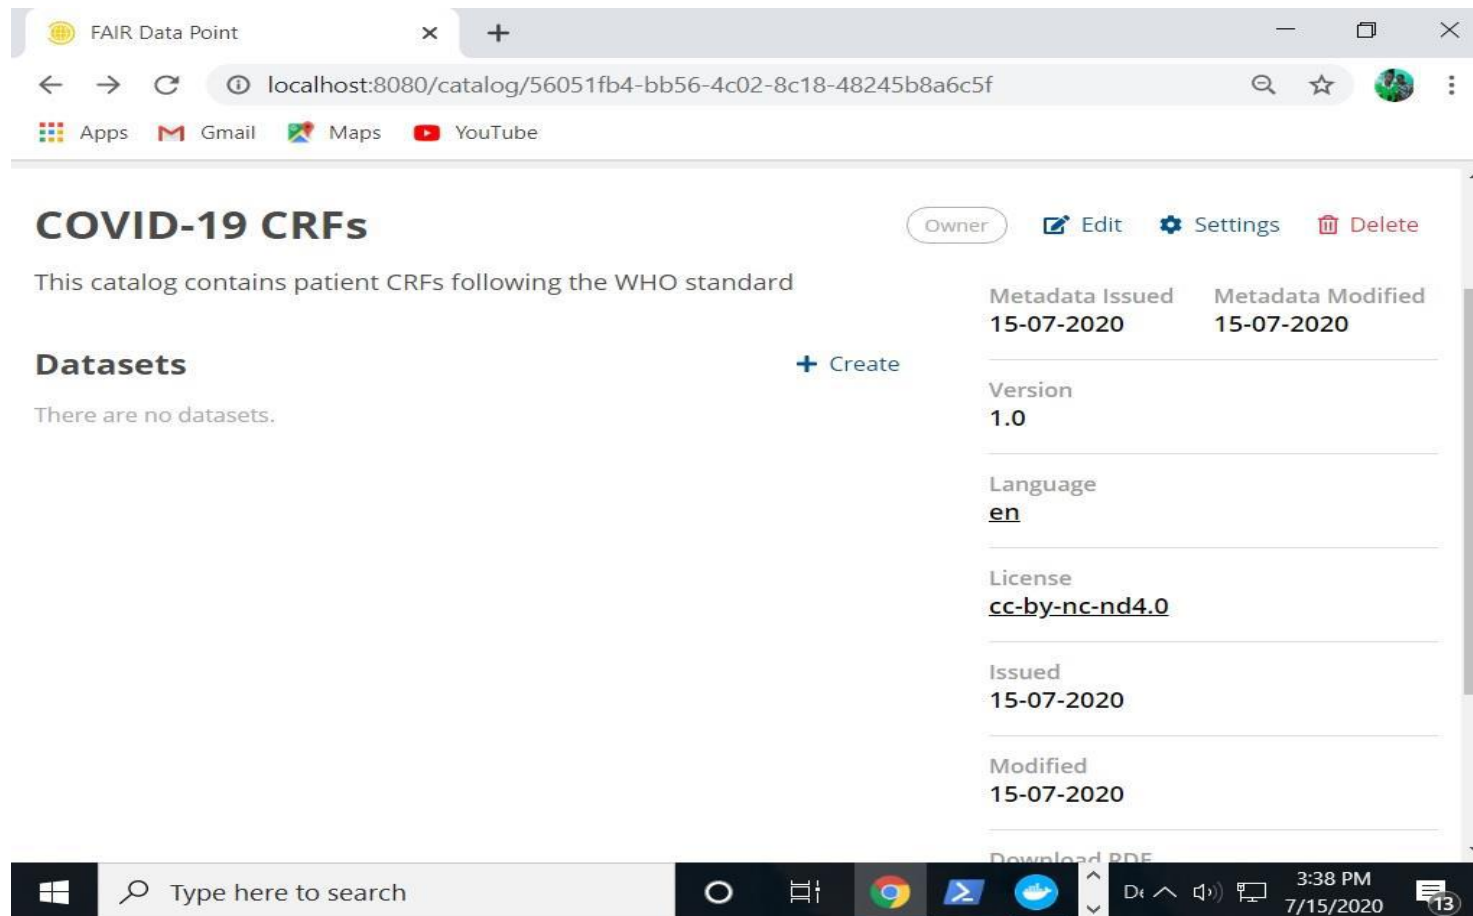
FAIR Data Point

localhost:8080/catalog/56051fb4-bb56-4c02-8c18-48245b8a6c5f

Apps Gmail Maps YouTube

COVID-19 CRFs

Owner Edit Settings Delete

This catalog contains patient CRFs following the WHO standard

Datasets

+ Create

There are no datasets.

Metadata Issued
15-07-2020

Metadata Modified
15-07-2020

Version
1.0

Language
en

License
cc-by-nc-nd4.0

Issued
15-07-2020

Modified
15-07-2020

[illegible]

Type here to search

D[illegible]

3:38 PM
7/15/2020

13